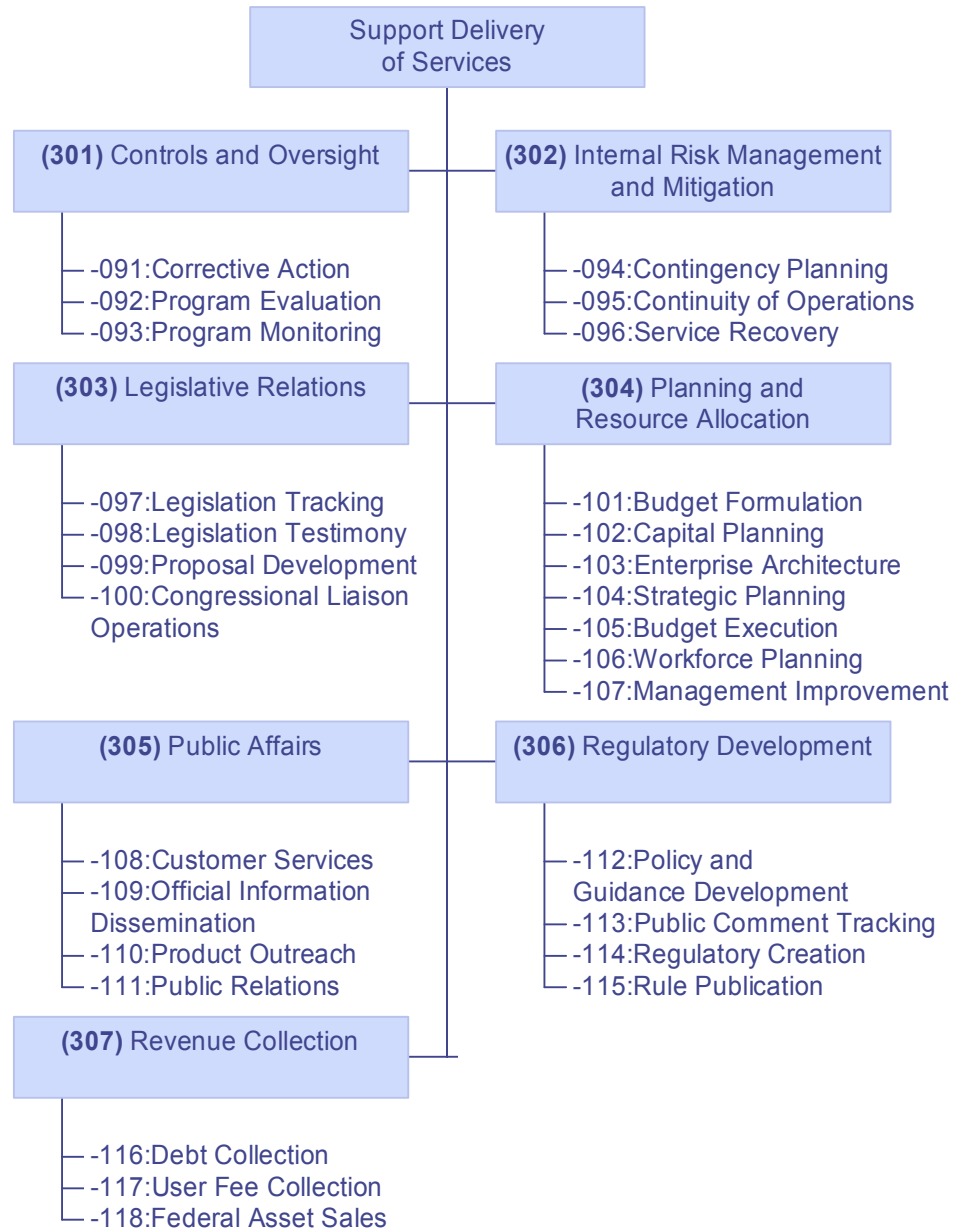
Support Delivery of Services

**(301)** Controls and Oversight

-091:Corrective Action
-092:Program Evaluation
-093:Program Monitoring

**(302)** Internal Risk Management and Mitigation

-094:Contingency Planning
-095:Continuity of Operations
-096:Service Recovery

**(303)** Legislative Relations

-097:Legislation Tracking
-098:Legislation Testimony
-099:Proposal Development
-100:Congressional Liaison Operations

**(304)** Planning and Resource Allocation

-101:Budget Formulation
-102:Capital Planning
-103:Enterprise Architecture
-104:Strategic Planning
-105:Budget Execution
-106:Workforce Planning
-107:Management Improvement

**(305)** Public Affairs

-108:Customer Services
-109:Official Information Dissemination
-110:Product Outreach
-111:Public Relations

**(306)** Regulatory Development

-112:Policy and Guidance Development
-113:Public Comment Tracking
-114:Regulatory Creation
-115:Rule Publication

**(307)** Revenue Collection

-116:Debt Collection
-117:User Fee Collection
-118:Federal Asset Sales